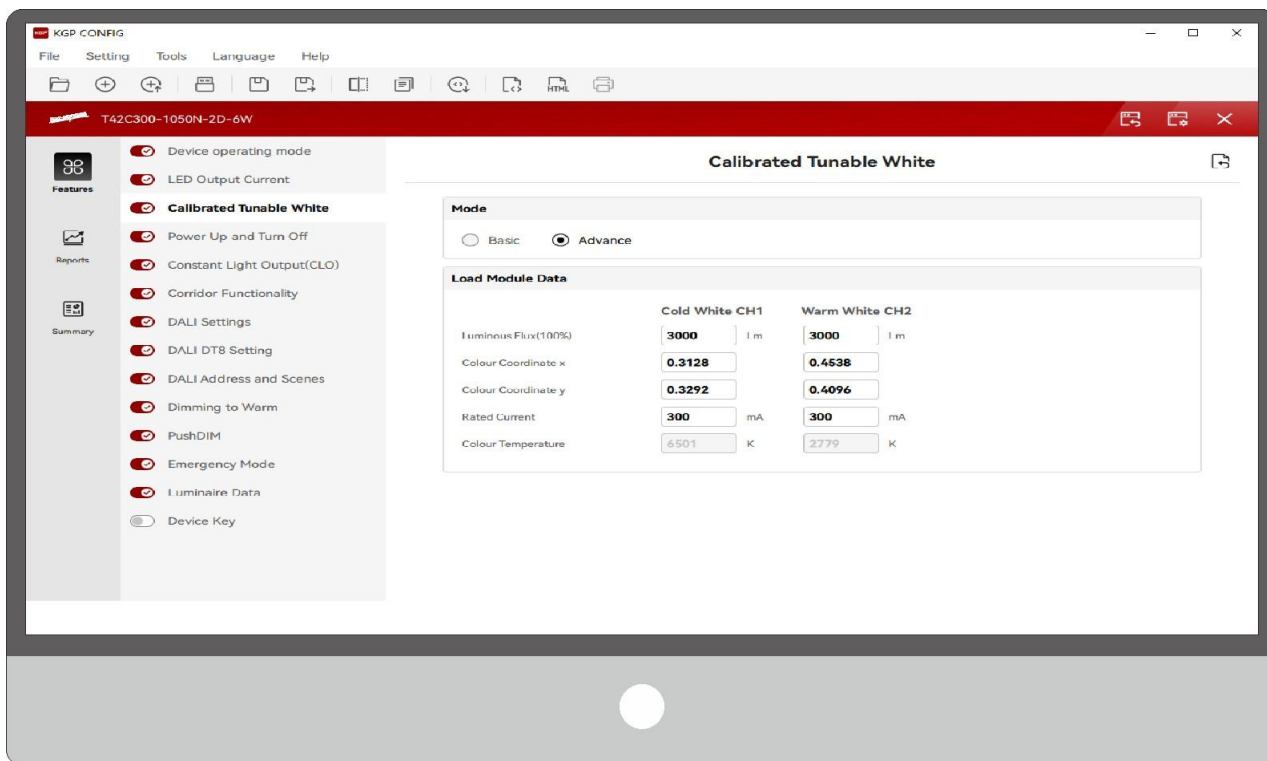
KGP CONFIG

File Setting Tools Language Help

HTML

T42C300-1050N-2D-6W

Features

Reports

Summary

Device operating mode
LED Output Current
Calibrated Tunable White
Power Up and Turn Off
Constant Light Output(CLO)
Corridor Functionality
DALI Settings
DALI DT8 Setting
DALI Address and Scenes
Dimming to Warm
PushDIM
Emergency Mode
Luminaire Data
Device Key

Calibrated Tunable White

Mode

Basic Advance

Load Module Data

| | Cold White CH1 | | Warm White CH2 | |
|---|---|---|---|---|
| Luminous Flux(100%) | 3000 | lm | 3000 | lm |
| Colour Coordinate x | 0.3128 | | 0.4538 | |
| Colour Coordinate y | 0.3292 | | 0.4096 | |
| Rated Current | 300 | mA | 300 | mA |
| Colour Temperature | 6501 | K | 2779 | K |